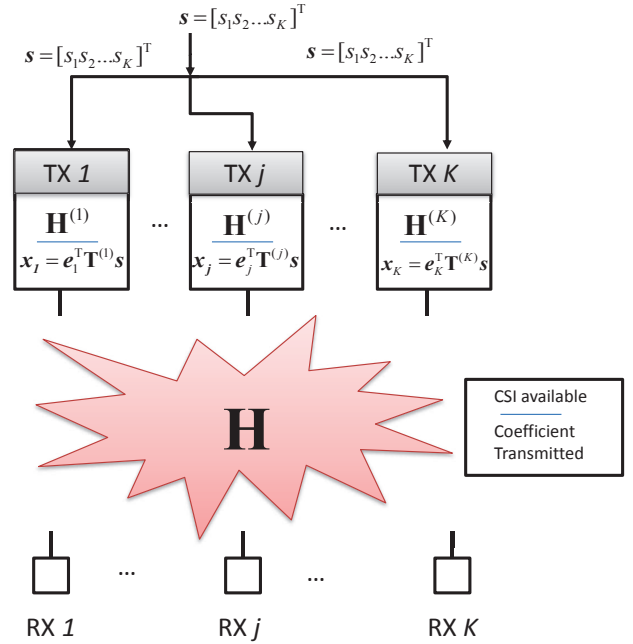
$\boldsymbol{s} = [s_1 s_2 \ldots s_K]^{\mathrm{T}}$

$\boldsymbol{s} = [s_1 s_2 \ldots s_K]^{\mathrm{T}}$

$\boldsymbol{s} = [s_1 s_2 \ldots s_K]^{\mathrm{T}}$

TX *1*

$\mathbf{H}^{(1)}$

$\boldsymbol{x}_1 = \boldsymbol{e}_1^{\mathrm{T}} \mathbf{T}^{(1)} \boldsymbol{s}$

...

TX *j*

$\mathbf{H}^{(j)}$

$\boldsymbol{x}_j = \boldsymbol{e}_j^{\mathrm{T}} \mathbf{T}^{(j)} \boldsymbol{s}$

...

TX *K*

$\mathbf{H}^{(K)}$

$\boldsymbol{x}_K = \boldsymbol{e}_K^{\mathrm{T}} \mathbf{T}^{(K)} \boldsymbol{s}$

$\mathbf{H}$

CSI available

Coefficient Transmitted

...

...

RX *1*

RX *j*

RX *K*